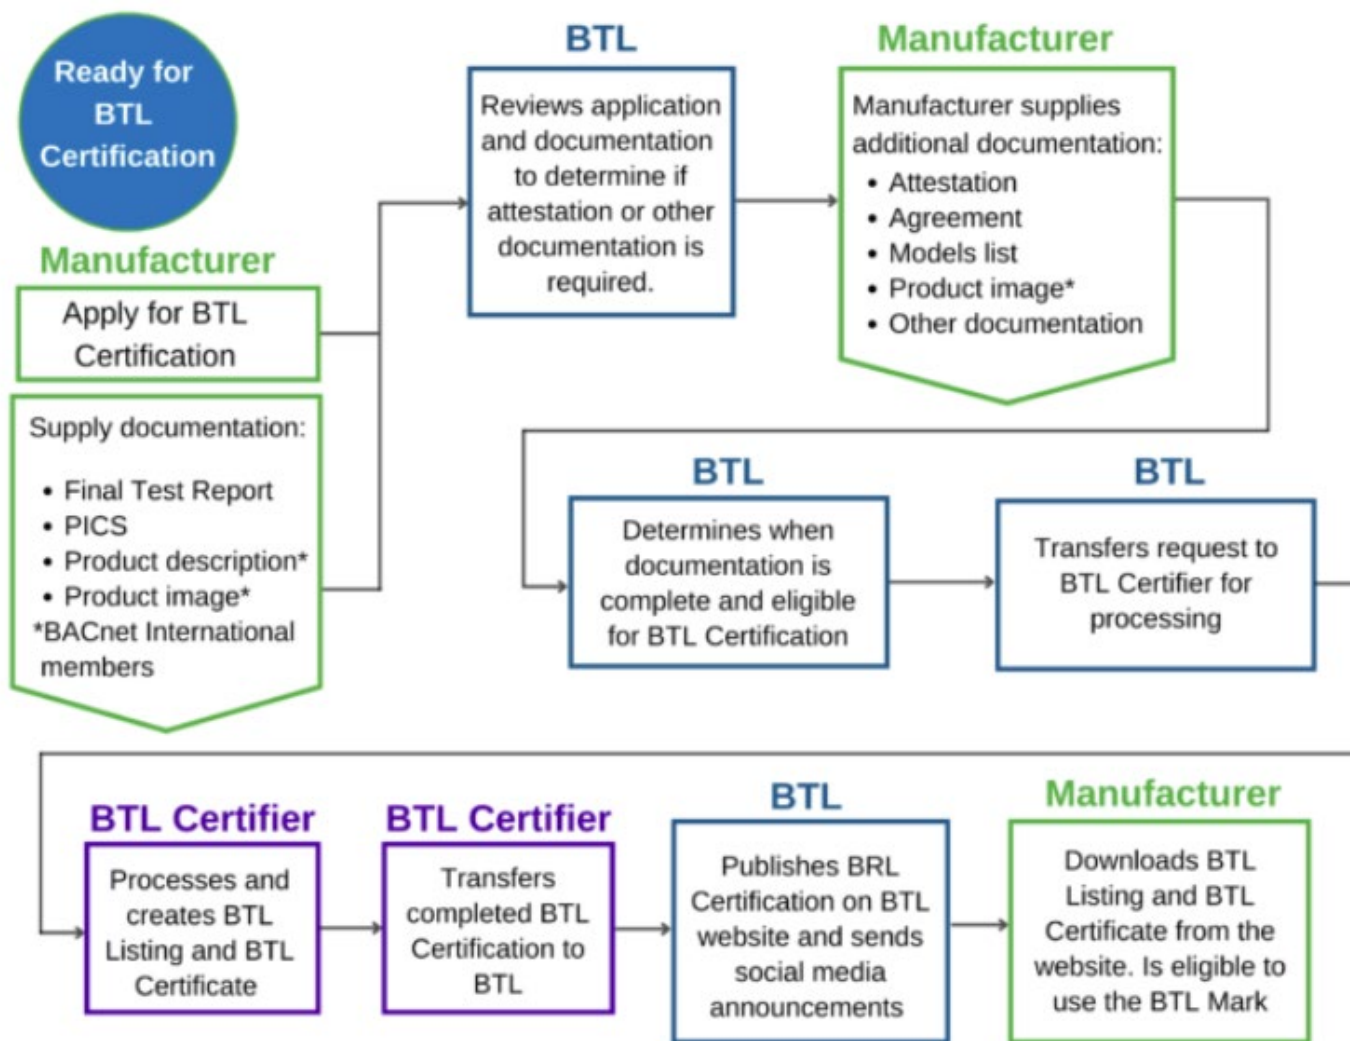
Ready for BTL Certification

Manufacturer

Apply for BTL Certification

Supply documentation:

- Final Test Report
- PICS
- Product description*
- Product image*

*BACnet International members

BTL

Reviews application and documentation to determine if attestation or other documentation is required.

Manufacturer

Manufacturer supplies additional documentation:

- Attestation
- Agreement
- Models list
- Product image*
- Other documentation

BTL

Determines when documentation is complete and eligible for BTL Certification

BTL

Transfers request to BTL Certifier for processing

BTL Certifier

Processes and creates BTL Listing and BTL Certificate

BTL Certifier

Transfers completed BTL Certification to BTL

BTL

Publishes BRL Certification on BTL website and sends social media announcements

Manufacturer

Downloads BTL Listing and BTL Certificate from the website. Is eligible to use the BTL Mark